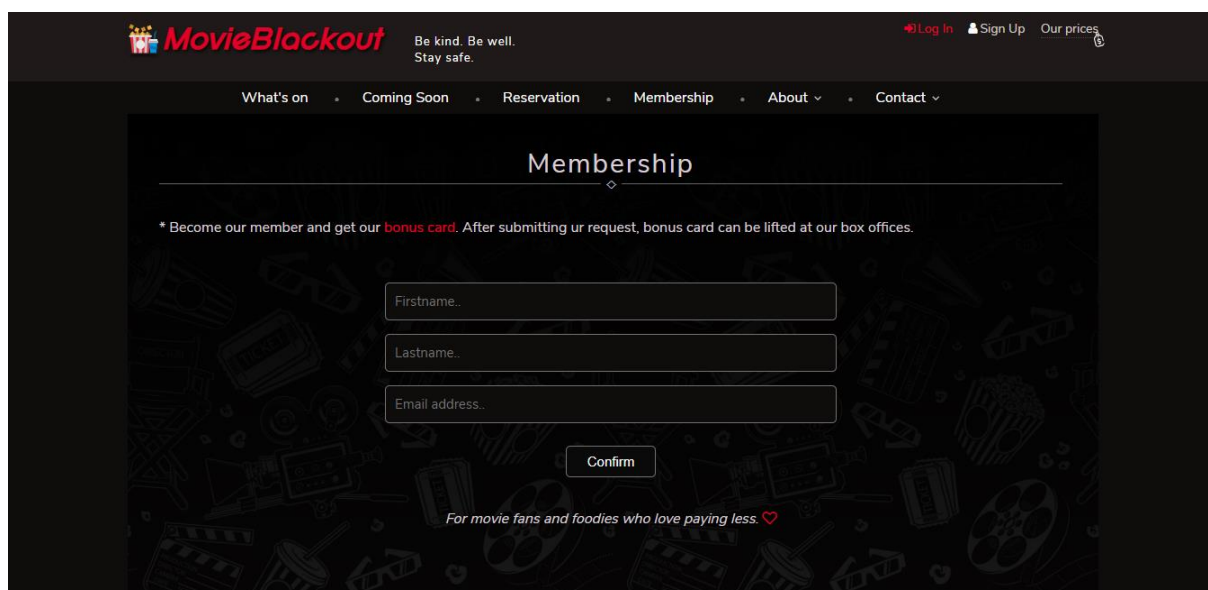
MovieBlackout

Be kind. Be well.
Stay safe.

Log In Sign Up Our prices

What's on • Coming Soon • Reservation • Membership • About • Contact

Membership

* Become our member and get our bonus card. After submitting ur request, bonus card can be lifted at our box offices.

Firstname..

Lastname..

Email address..

Confirm

For movie fans and foodies who love paying less.